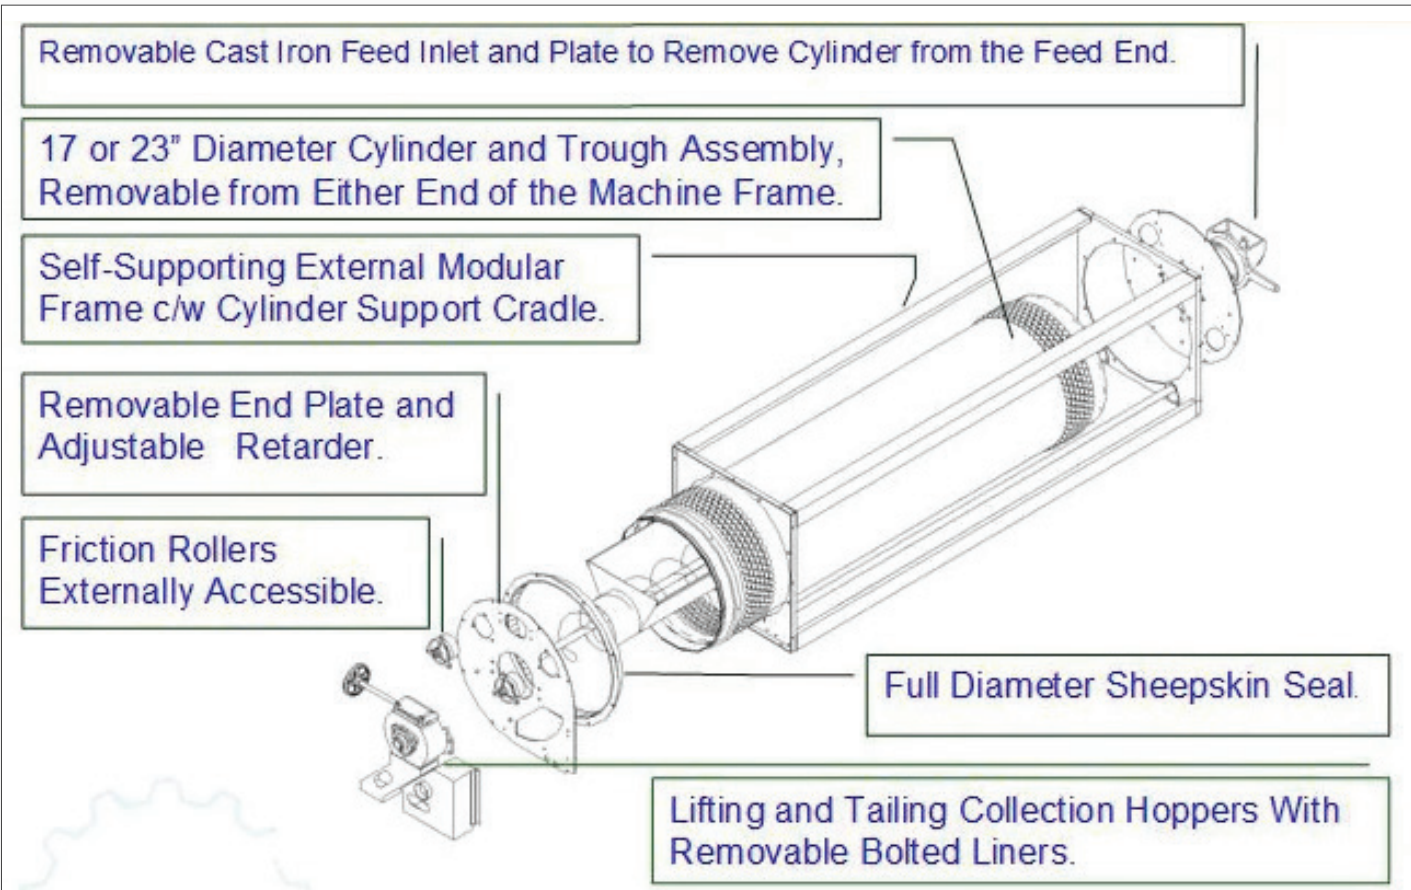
Removable Cast Iron Feed Inlet and Plate to Remove Cylinder from the Feed End.

17 or 23" Diameter Cylinder and Trough Assembly, Removable from Either End of the Machine Frame.

Self-Supporting External Modular Frame c/w Cylinder Support Cradle.

Removable End Plate and Adjustable Retarder.

Friction Rollers Externally Accessible.

Full Diameter Sheepskin Seal.

Lifting and Tailing Collection Hoppers With Removable Bolted Liners.